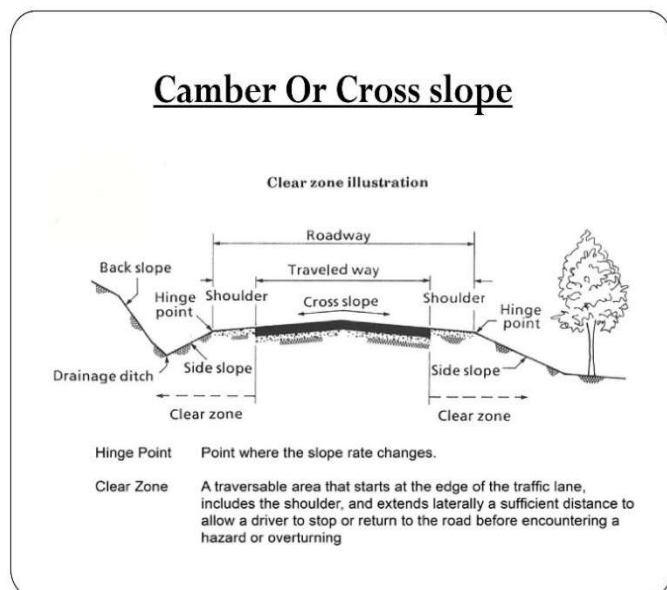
Camber Or Cross slope

Clear zone illustration

Roadway

Traveled way

Back slope

Hinge point

Shoulder

Cross slope

Shoulder

Hinge point

Drainage ditch

Side slope

Side slope

Clear zone

Clear zone

Hinge Point Point where the slope rate changes.

Clear Zone A traversable area that starts at the edge of the traffic lane, includes the shoulder, and extends laterally a sufficient distance to allow a driver to stop or return to the road before encountering a hazard or overturning